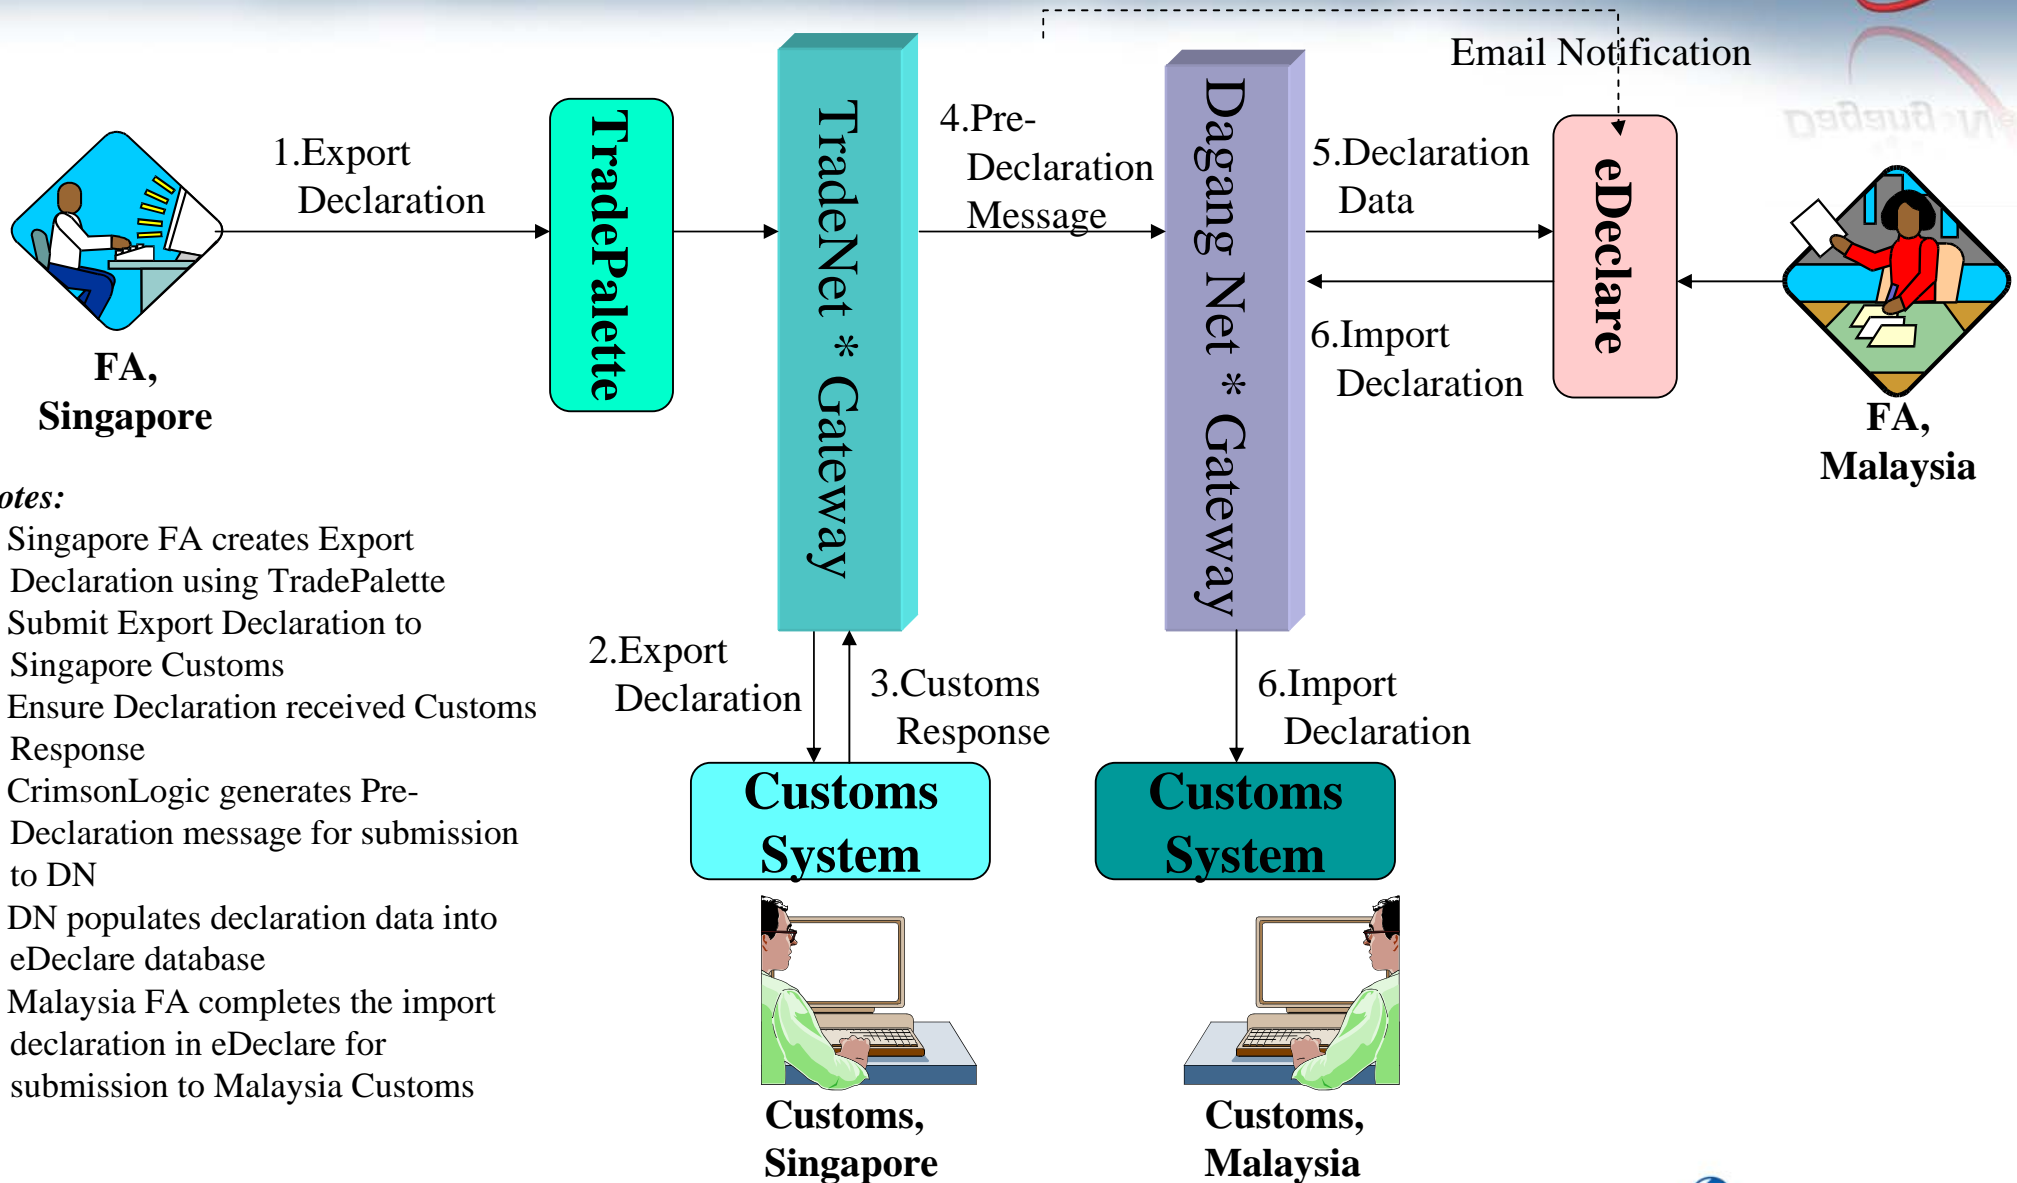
Email Notification

1.Export Declaration

TradePalette

TradeNet * Gateway

4.Pre-Declaration Message

Dagang Net * Gateway

5.Declaration Data

eDeclare

6.Import Declaration

FA, Singapore

FA, Malaysia

otes:
Singapore FA creates Export Declaration using TradePalette
Submit Export Declaration to Singapore Customs
Ensure Declaration received Customs Response
CrimsonLogic generates Pre-Declaration message for submission to DN
DN populates declaration data into eDeclare database
Malaysia FA completes the import declaration in eDeclare for submission to Malaysia Customs

2.Export Declaration

3.Customs Response

6.Import Declaration

Customs System

Customs System

Customs, Singapore

Customs, Malaysia